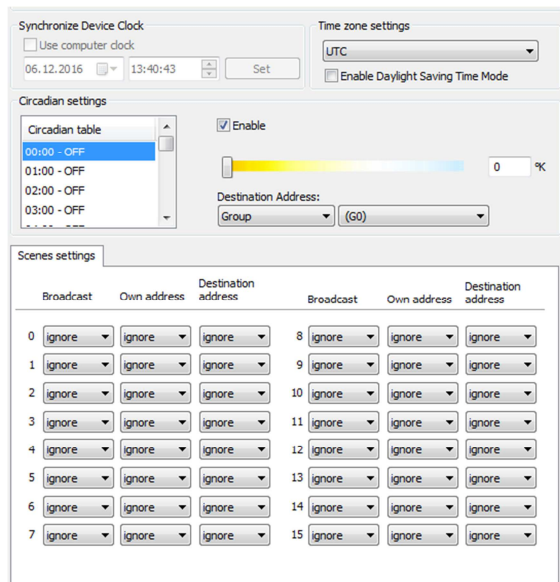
Synchronize Device Clock

Use computer clock

06.12.2016

13:40:43

Set

Time zone settings

UTC

Enable Daylight Saving Time Mode

Circadian settings

Circadian table

00:00 - OFF

01:00 - OFF

02:00 - OFF

03:00 - OFF

Enable

0

°K

Destination Address:

Group

(G0)

Scenes settings

| | Broadcast | Own address | Destination address | | Broadcast | Own address | Destination address |
|---|---|---|---|---|---|---|---|
| 0 | ignore | ignore | ignore | 8 | ignore | ignore | ignore |
| 1 | ignore | ignore | ignore | 9 | ignore | ignore | ignore |
| 2 | ignore | ignore | ignore | 10 | ignore | ignore | ignore |
| 3 | ignore | ignore | ignore | 11 | ignore | ignore | ignore |
| 4 | ignore | ignore | ignore | 12 | ignore | ignore | ignore |
| 5 | ignore | ignore | ignore | 13 | ignore | ignore | ignore |
| 6 | ignore | ignore | ignore | 14 | ignore | ignore | ignore |
| 7 | ignore | ignore | ignore | 15 | ignore | ignore | ignore |